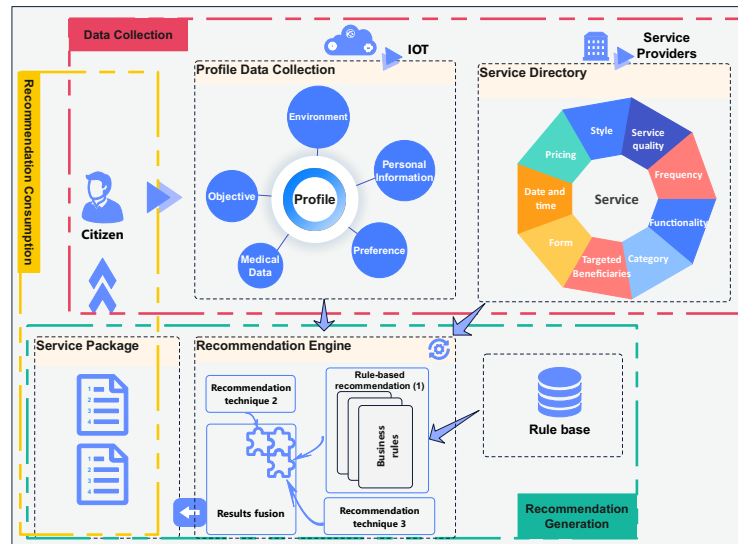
Data Collection

Recommendation Consumption

IOT

Service Providers

Profile Data Collection

Environment

Personal Information

Objective

Profile

Medical Data

Preference

Citizen

Service Directory

Style

Service quality

Pricing

Frequency

Date and time

Service

Functionality

Form

Category

Targeted Beneficiaries

Service Package

1
2
3
4

1
2
3
4

Recommendation Engine

Recommendation technique 2

Rule-based recommendation (1)

Business rules

Rule base

Results fusion

Recommendation technique 3

Recommendation Generation